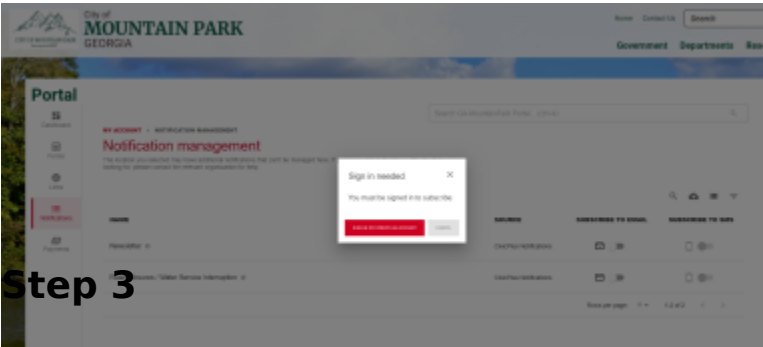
City of
MOUNTAIN PARK
GEORGIA

Home Contact Us Search

Government Departments Res

Portal

Dashboard

Forms

Links

Notifications

Payments

MY ACCOUNT > NOTIFICATION MANAGEMENT

Notification management

The location you selected may have additional notifications that can't be managed here. If you're looking for updates contact the relevant organization for help.

Search CivicPlus (Mountain Park Portal - Limits)

Sign in needed

You must be signed in to subscribe.

SIGN IN OR CREATE ACCOUNT CANCEL

NAME SOURCE SUBSCRIBE TO EMAIL SUBSCRIBE TO SMS

Newsletter CivicPlus Notifications

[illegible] Closures / Water Service Interruption CivicPlus Notifications

Rows per page 5 1-2 of 2

Step 3